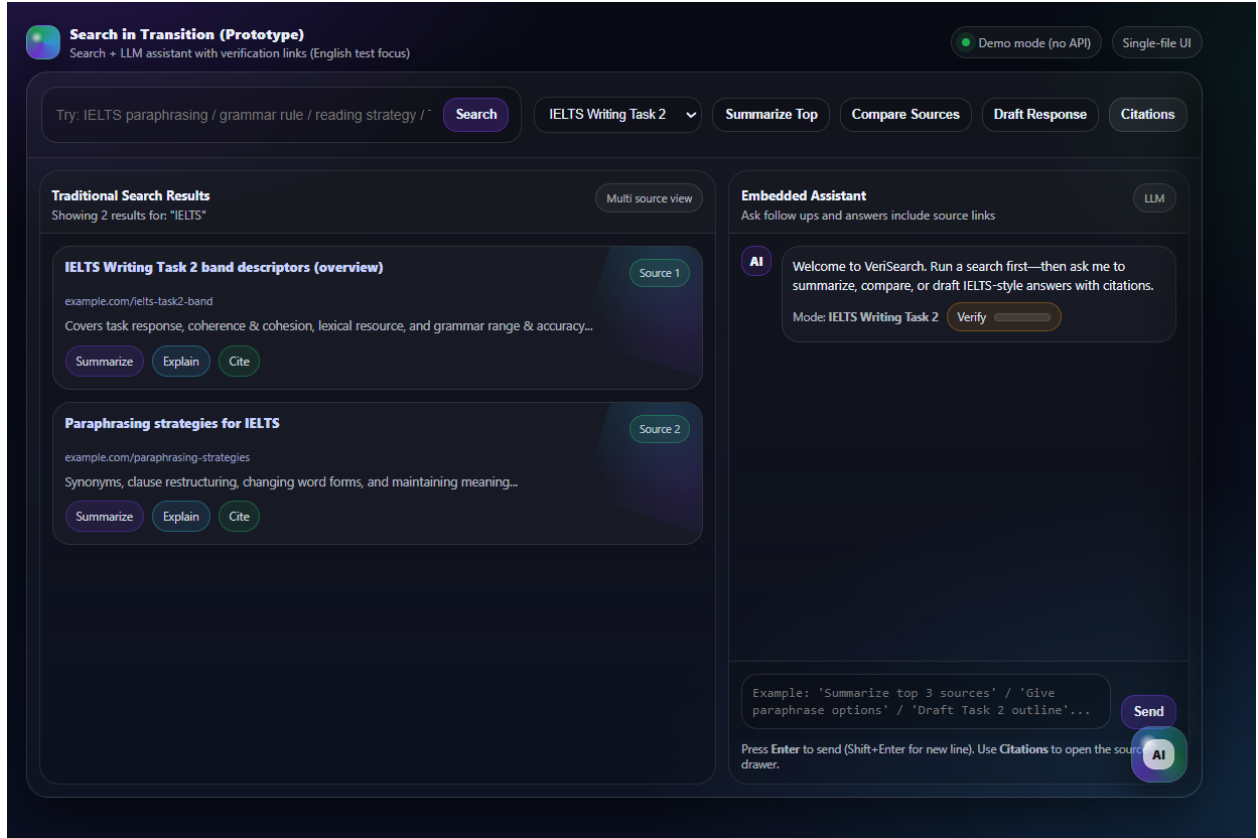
Search in Transition (Prototype)
Search + LLM assistant with verification links (English test focus)

Demo mode (no API)
Single-file UI

Try: IELTS paraphrasing / grammar rule / reading strategy / '
Search
IELTS Writing Task 2
Summarize Top
Compare Sources
Draft Response
Citations

Traditional Search Results
Showing 2 results for: "IELTS"
Multi source view

IELTS Writing Task 2 band descriptors (overview)
Source 1
example.com/ielts-task2-band
Covers task response, coherence & cohesion, lexical resource, and grammar range & accuracy...
Summarize
Explain
Cite

Paraphrasing strategies for IELTS
Source 2
example.com/paraphrasing-strategies
Synonyms, clause restructuring, changing word forms, and maintaining meaning...
Summarize
Explain
Cite

Embedded Assistant
Ask follow ups and answers include source links
LLM

AI
Welcome to VeriSearch. Run a search first—then ask me to summarize, compare, or draft IELTS-style answers with citations.
Mode: IELTS Writing Task 2
Verify

Example: 'Summarize top 3 sources' / 'Give paraphrase options' / 'Draft Task 2 outline'...
Send

Press Enter to send (Shift+Enter for new line). Use Citations to open the source drawer.
AI